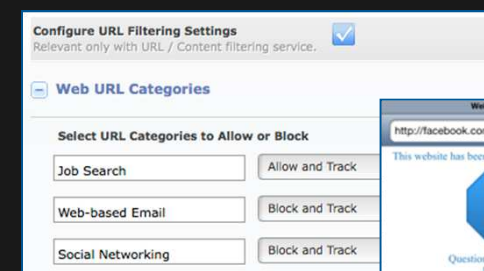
Configure URL Filtering Settings
Relevant only with URL / Content filtering service.

Web URL Categories

Select URL Categories to Allow or Block

Job Search | Allow and Track
Web-based Email | Block and Track
Social Networking | Block and Track

We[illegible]
http://facebook.co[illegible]
This website has bee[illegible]
Question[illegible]